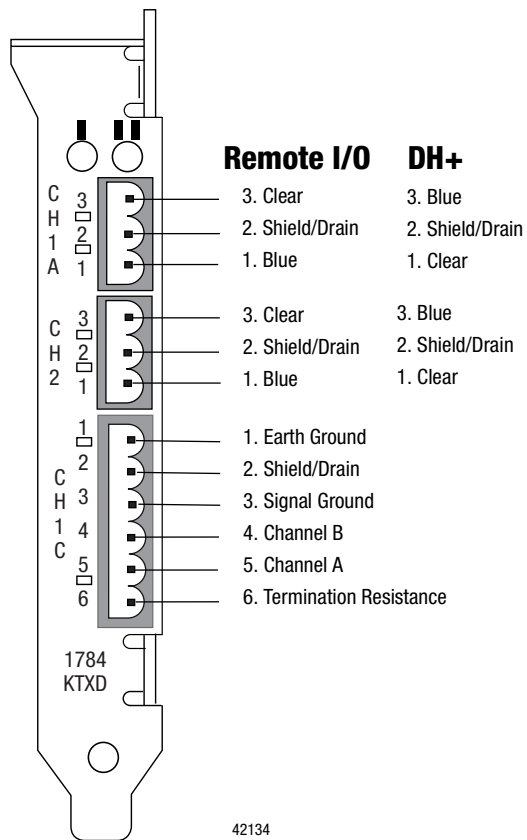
Remote I/O DH+

C H 1 A

3
2
1

3. Clear
2. Shield/Drain
1. Blue

3. Blue
2. Shield/Drain
1. Clear

C H 2

3
2
1

3. Clear
2. Shield/Drain
1. Blue

3. Blue
2. Shield/Drain
1. Clear

C H 1 C

1
2
3
4
5
6

1. Earth Ground
2. Shield/Drain
3. Signal Ground
4. Channel B
5. Channel A
6. Termination Resistance

1784
KTXD

42134